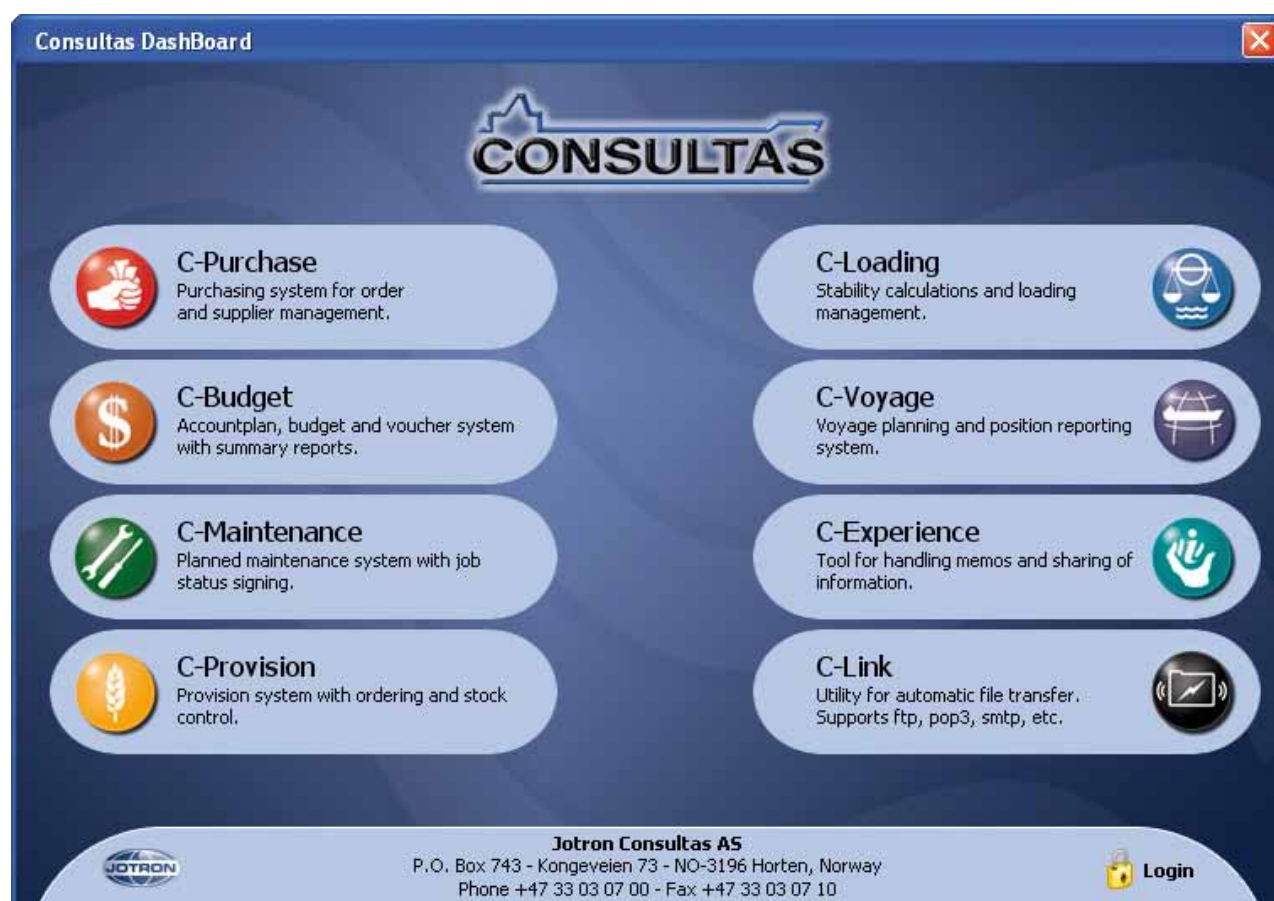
Consultas DashBoard

CONSULTAS

C-Purchase
Purchasing system for order and supplier management.

C-Loading
Stability calculations and loading management.

C-Budget
Accountplan, budget and voucher system with summary reports.

C-Voyage
Voyage planning and position reporting system.

C-Maintenance
Planned maintenance system with job status signing.

C-Experience
Tool for handling memos and sharing of information.

C-Provision
Provision system with ordering and stock control.

C-Link
Utility for automatic file transfer. Supports ftp, pop3, smtp, etc.

JOTRON

Jotron Consultas AS
P.O. Box 743 - Kongeveien 73 - NO-3196 Horten, Norway
Phone +47 33 03 07 00 - Fax +47 33 03 07 10

Login